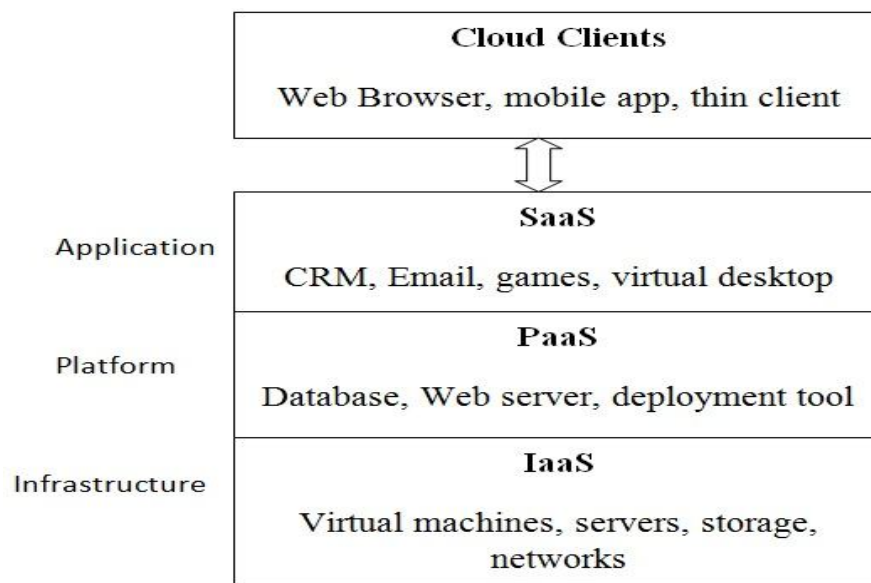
Cloud Clients

Web Browser, mobile app, thin client

Application

SaaS

CRM, Email, games, virtual desktop

Platform

PaaS

Database, Web server, deployment tool

Infrastructure

IaaS

Virtual machines, servers, storage, networks